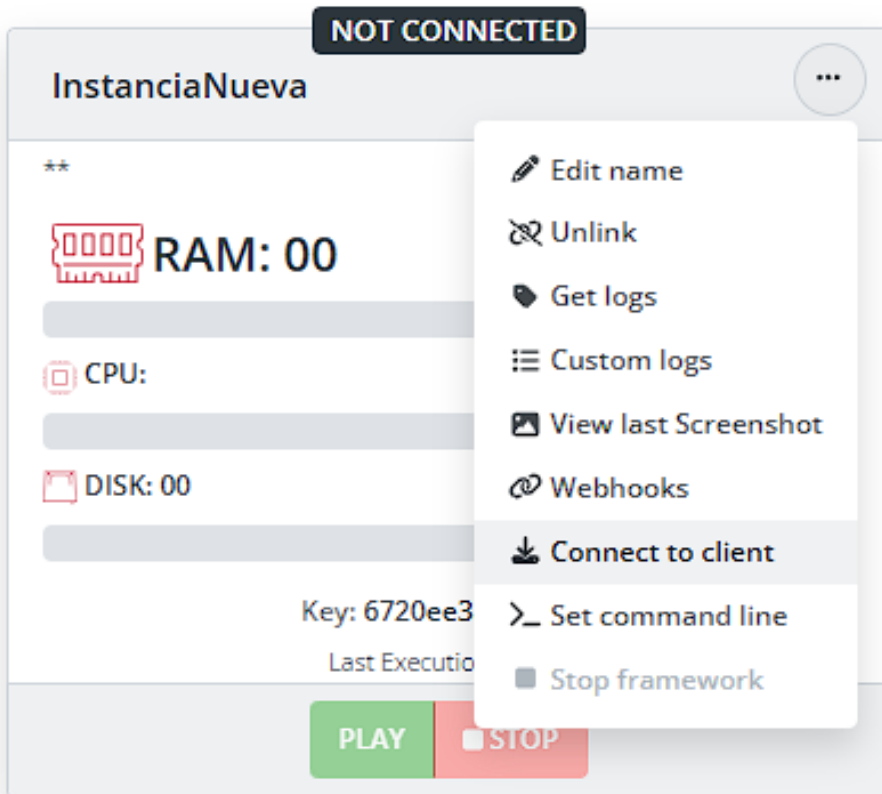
NOT CONNECTED

InstanciaNueva

...

**

RAM: 00

CPU:

DISK: 00

Key: 6720ee3

Last Executio

Edit name

Unlink

Get logs

Custom logs

View last Screenshot

Webhooks

Connect to client

Set command line

Stop framework

PLAY

STOP